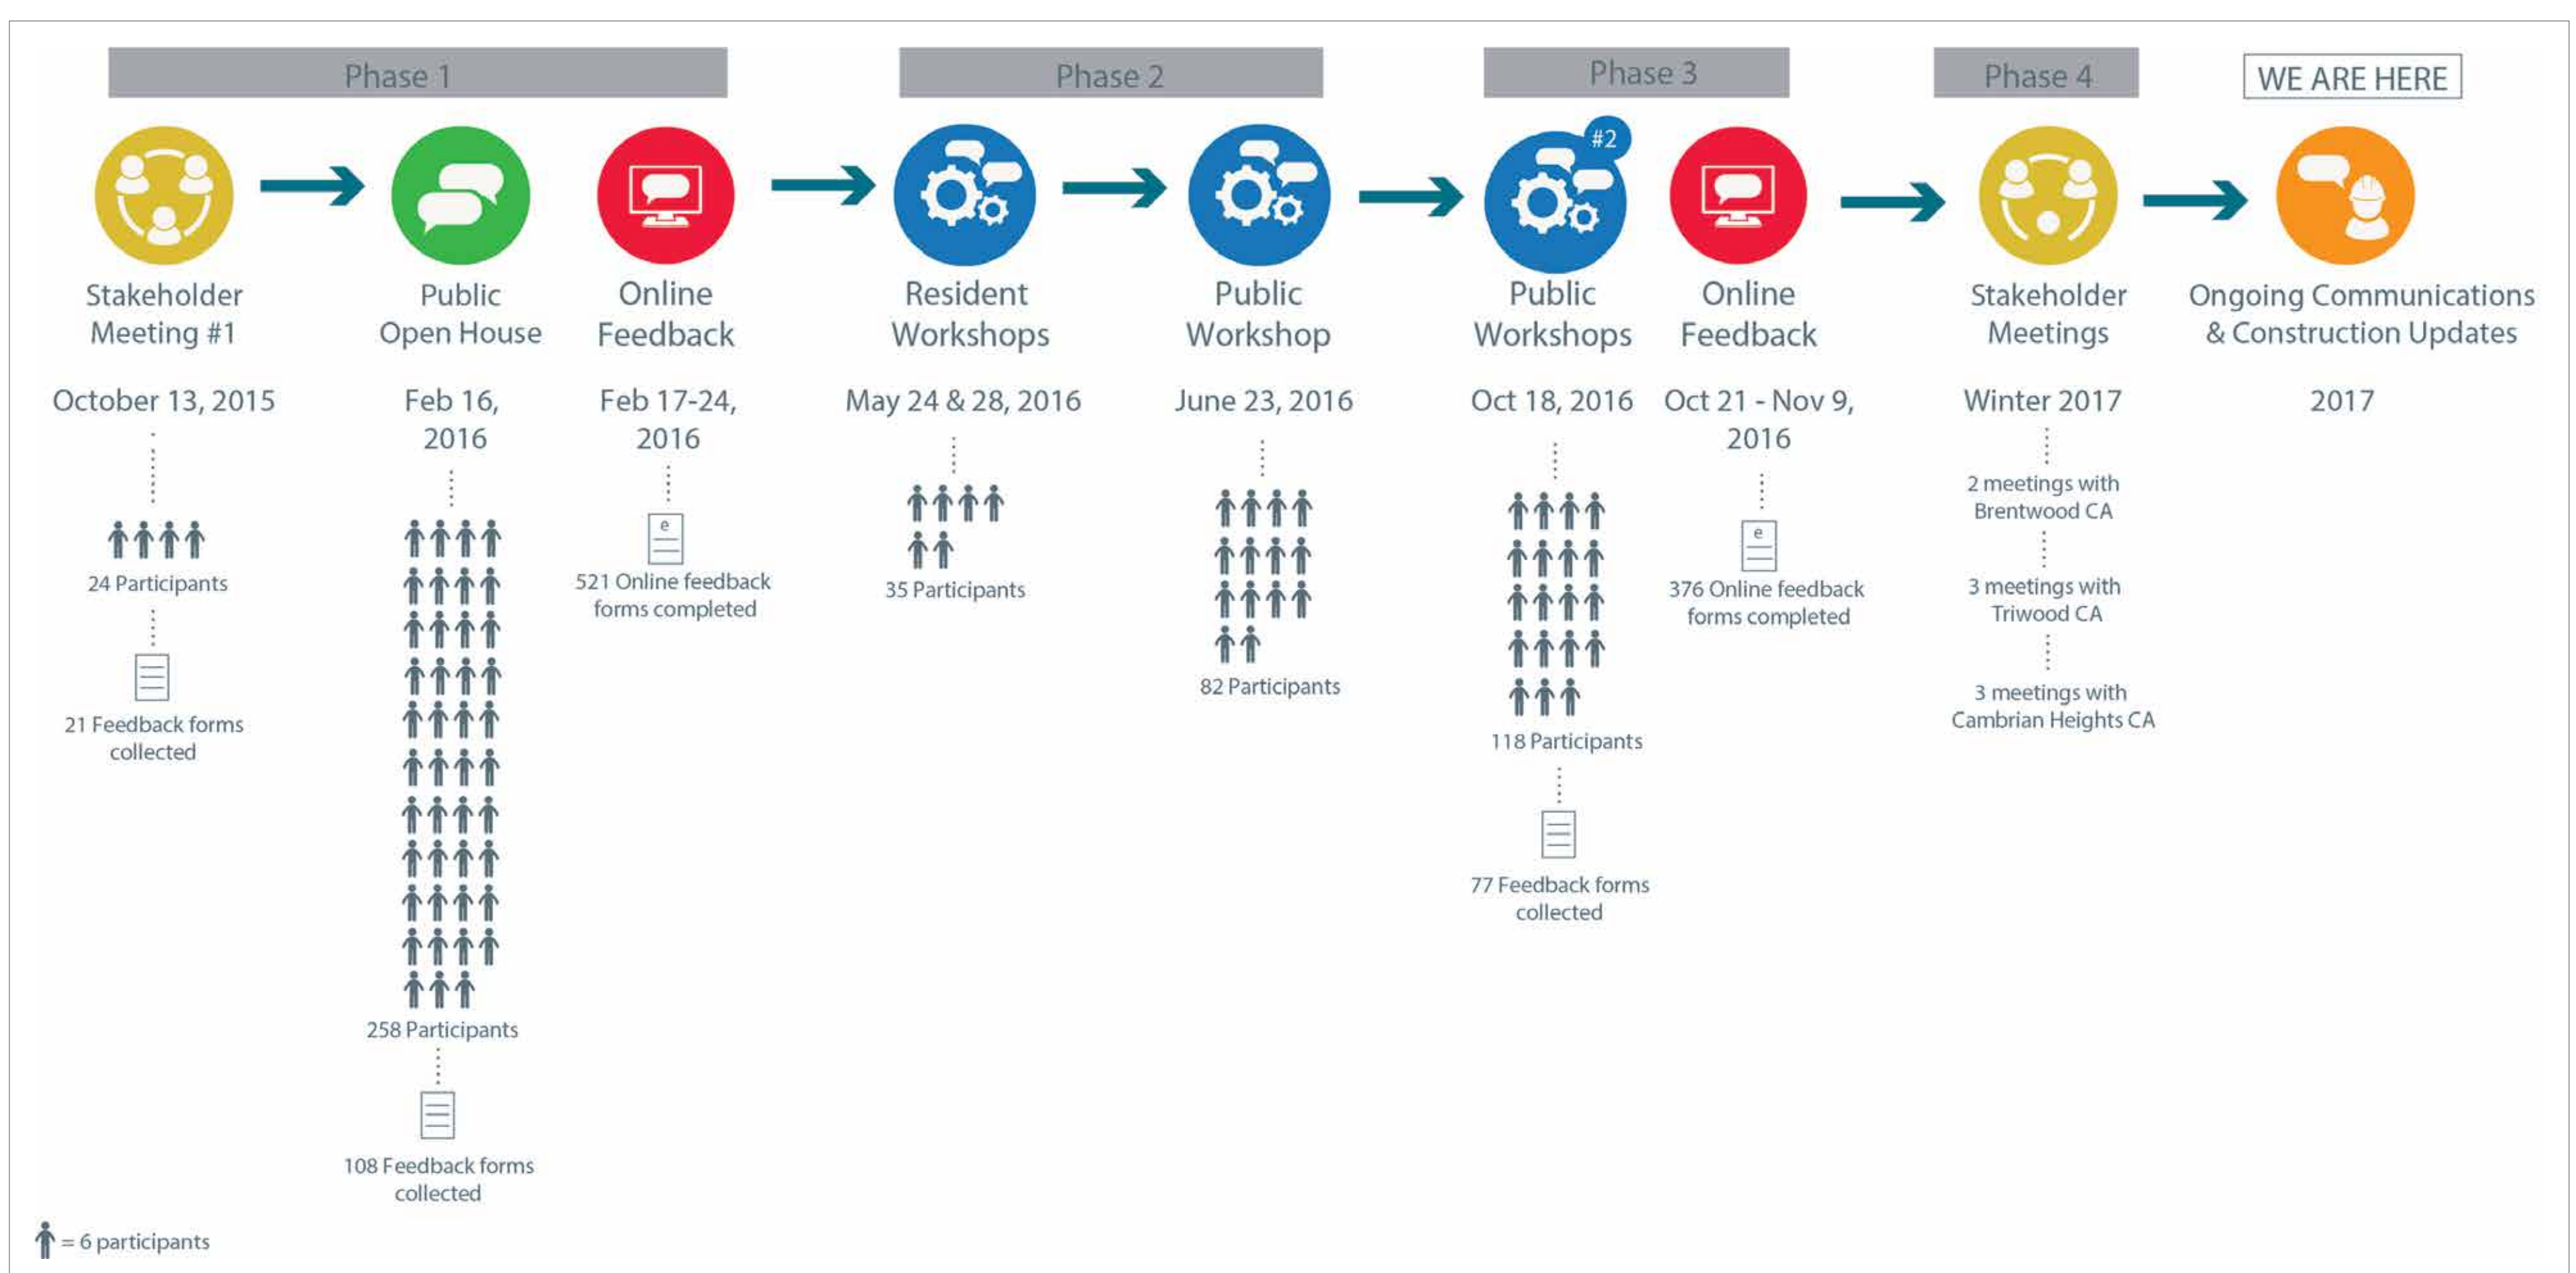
Phase 1

Phase 2

Phase 3

Phase 4

WE ARE HERE

Stakeholder Meeting #1

October 13, 2015

24 Participants

21 Feedback forms collected

Public Open House

Feb 16, 2016

258 Participants

108 Feedback forms collected

Online Feedback

Feb 17-24, 2016

e

521 Online feedback forms completed

Resident Workshops

May 24 & 28, 2016

35 Participants

Public Workshop

June 23, 2016

82 Participants

#2

Public Workshops

Oct 18, 2016

118 Participants

77 Feedback forms collected

Online Feedback

Oct 21 - Nov 9, 2016

e

376 Online feedback forms completed

Stakeholder Meetings

Winter 2017

2 meetings with Brentwood CA

3 meetings with Triwood CA

3 meetings with Cambrian Heights CA

Ongoing Communications & Construction Updates

2017

= 6 participants